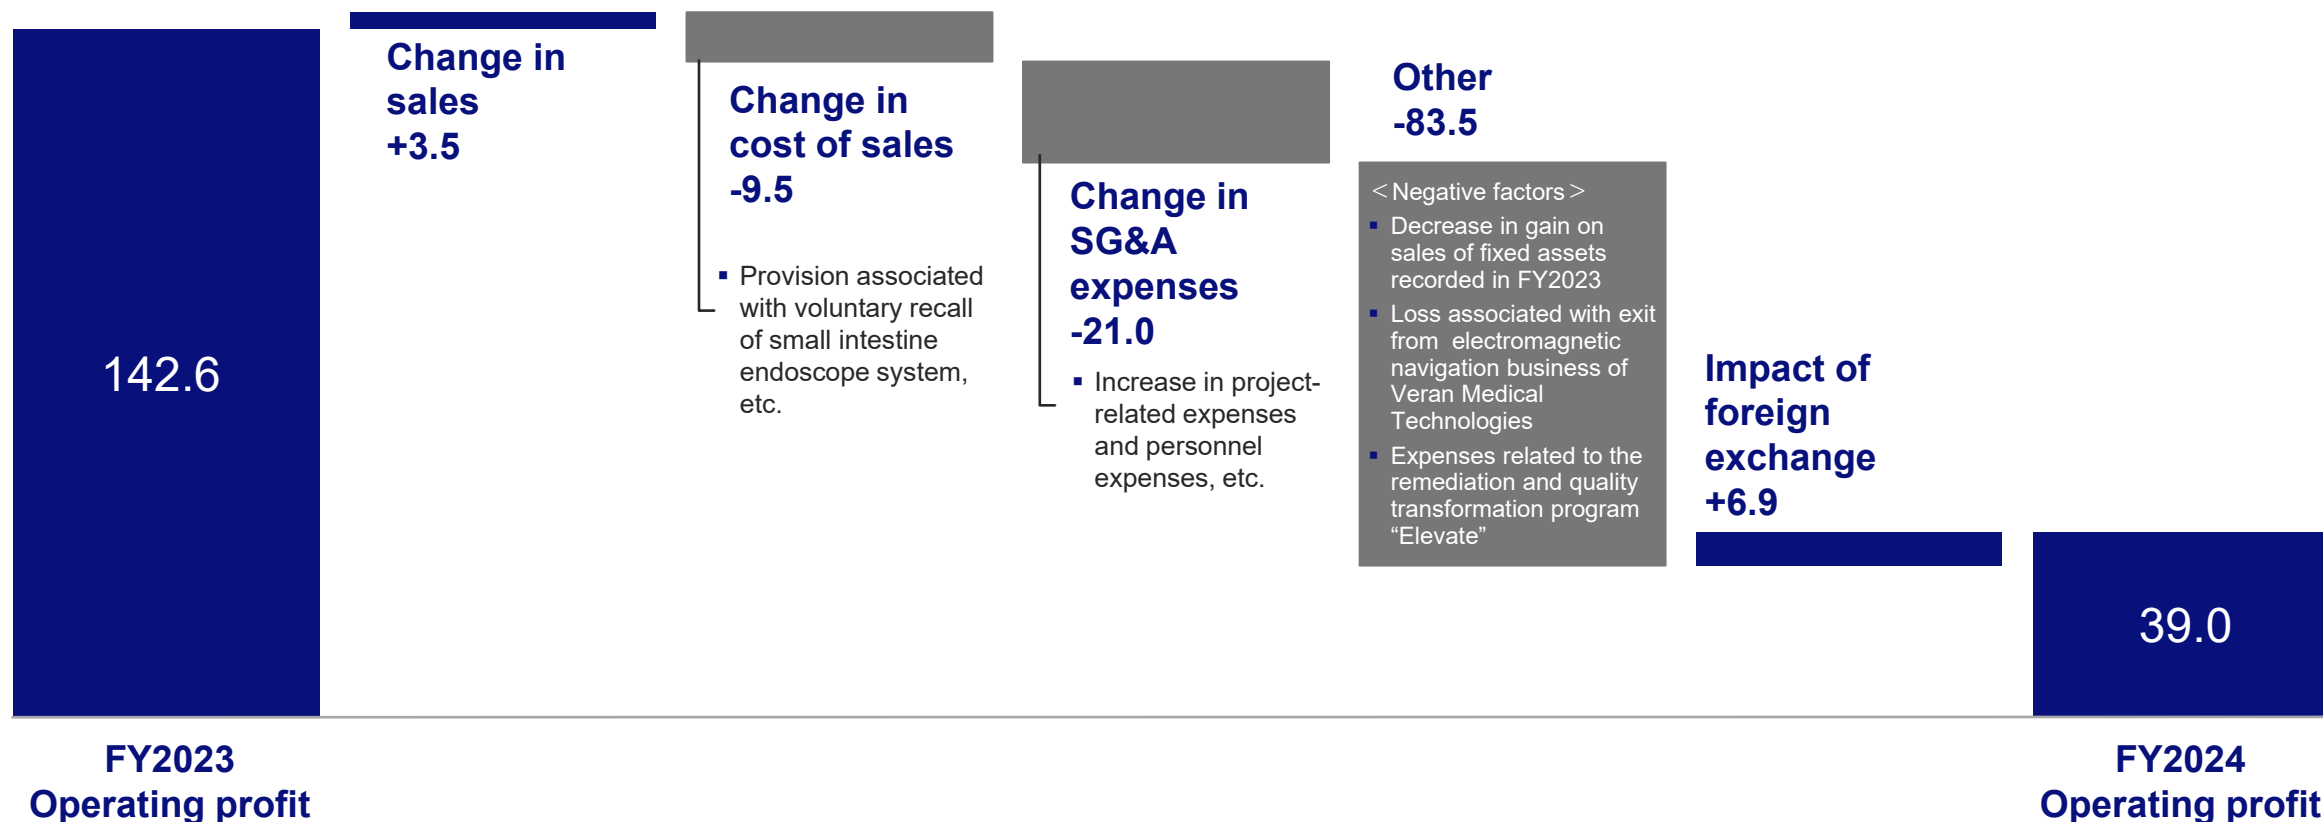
142.6

Change in sales +3.5

Change in cost of sales -9.5

▪ Provision associated with voluntary recall of small intestine endoscope system, etc.

Change in SG&A expenses -21.0

▪ Increase in project-related expenses and personnel expenses, etc.

Other -83.5

＜Negative factors＞

▪ Decrease in gain on sales of fixed assets recorded in FY2023
▪ Loss associated with exit from electromagnetic navigation business of Veran Medical Technologies
▪ Expenses related to the remediation and quality transformation program “Elevate”

Impact of foreign exchange +6.9

39.0

FY2023 Operating profit

FY2024 Operating profit